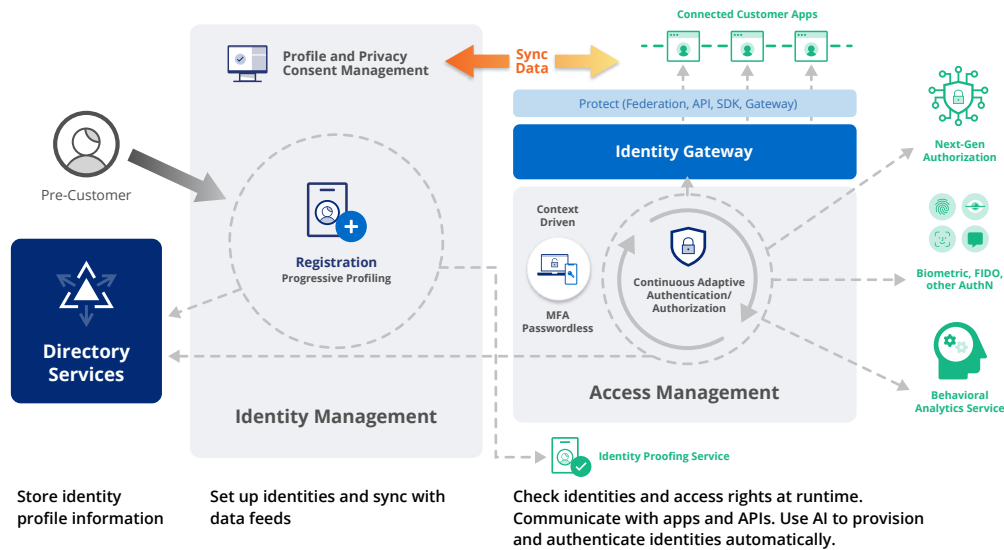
Connected Customer Apps

Profile and Privacy Consent Management

Sync Data

Protect (Federation, API, SDK, Gateway)

Identity Gateway

Next-Gen Authorization

Pre-Customer

Registration
Progressive Profiling

Context Driven

MFA Passwordless

Continuous Adaptive Authentication/ Authorization

Biometric, FIDO, other AuthN

Directory Services

Behavioral Analytics Service

Access Management

Identity Management

Identity Proofing Service

Store identity profile information

Set up identities and sync with data feeds

Check identities and access rights at runtime. Communicate with apps and APIs. Use AI to provision and authenticate identities automatically.